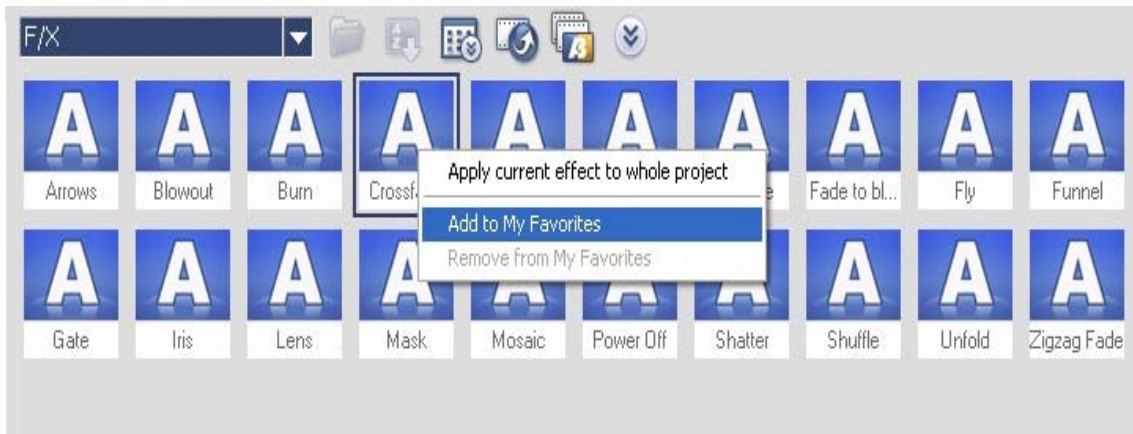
F/X

A Arrows
A Blowout
A Burn
A Crossfa
A
A
A e
A Fade to bl...
A Fly
A Funnel

Apply current effect to whole project
Add to My Favorites
Remove from My Favorites

A Gate
A Iris
A Lens
A Mask
A Mosaic
A Power Off
A Shatter
A Shuffle
A Unfold
A Zigzag Fade